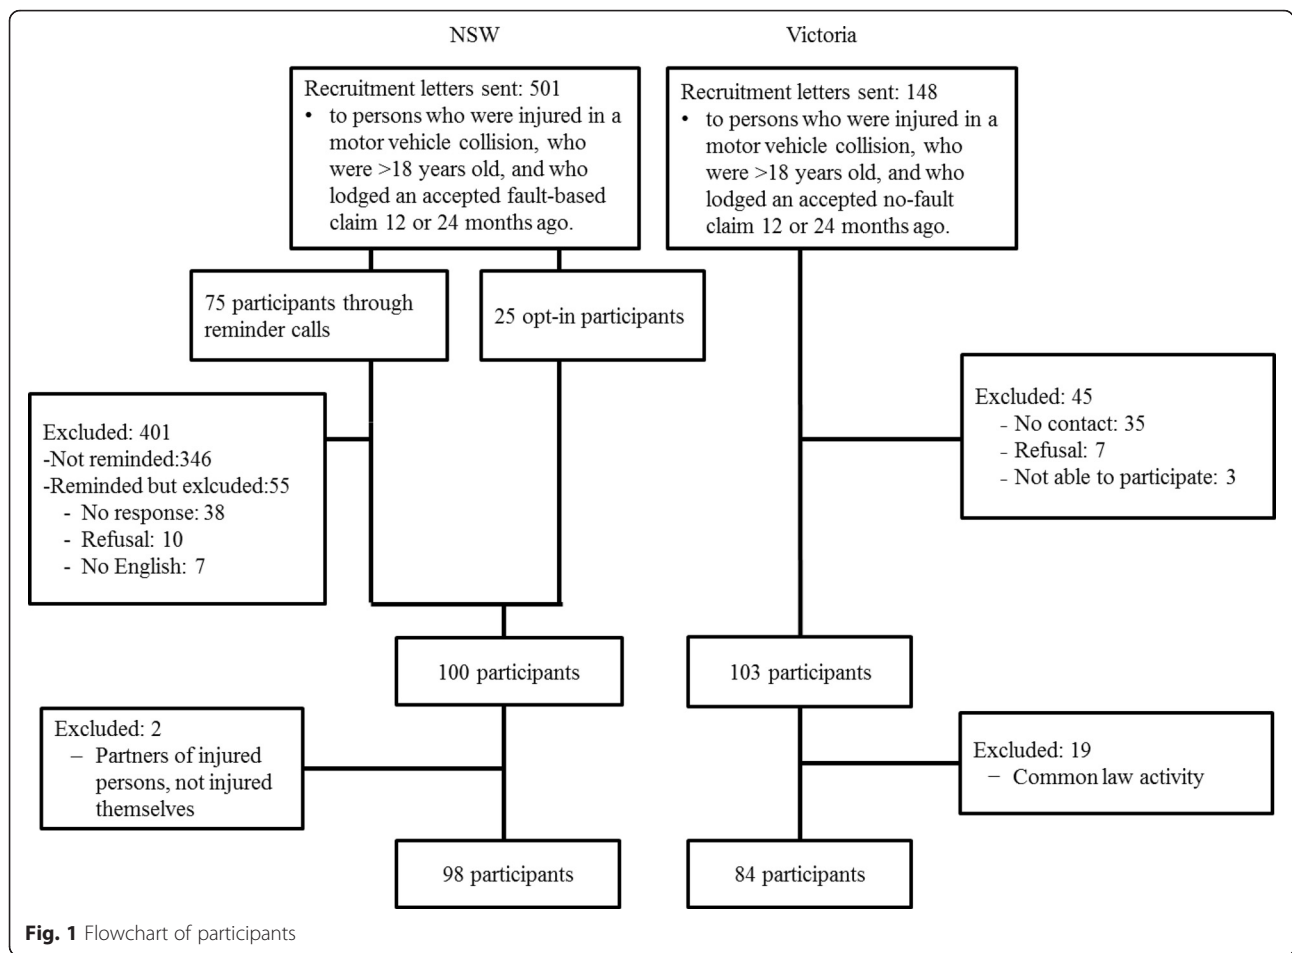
NSW

Victoria

Recruitment letters sent: 501
• to persons who were injured in a motor vehicle collision, who were >18 years old, and who lodged an accepted fault-based claim 12 or 24 months ago.

Recruitment letters sent: 148
• to persons who were injured in a motor vehicle collision, who were >18 years old, and who lodged an accepted no-fault claim 12 or 24 months ago.

75 participants through reminder calls

25 opt-in participants

Excluded: 45
- No contact: 35
- Refusal: 7
- Not able to participate: 3

Excluded: 401
-Not reminded:346
-Reminded but exlcuded:55
- No response: 38
- Refusal: 10
- No English: 7

100 participants

103 participants

Excluded: 2
– Partners of injured persons, not injured themselves

Excluded: 19
– Common law activity

98 participants

84 participants

Fig. 1 Flowchart of participants